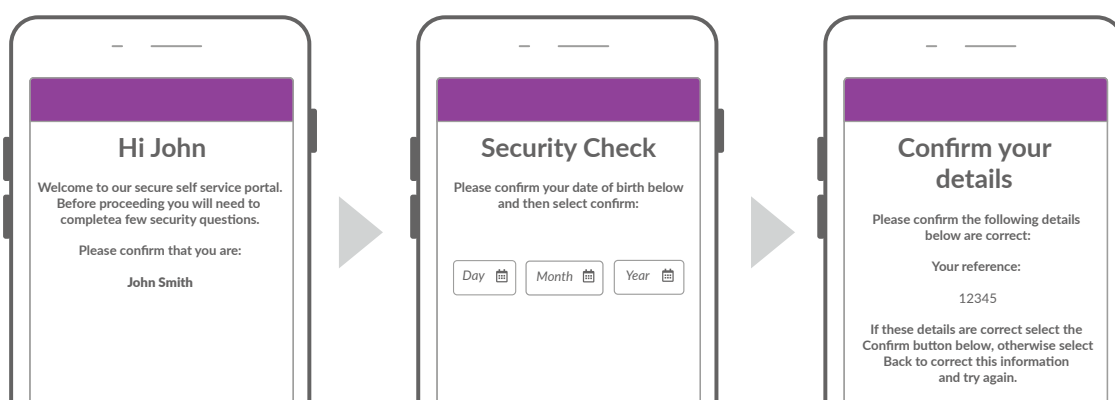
Hi John

Welcome to our secure self service portal. Before proceeding you will need to completea few security questions.

Please confirm that you are:

John Smith

Security Check

Please confirm your date of birth below and then select confirm:

Day

Month

Year

Confirm your details

Please confirm the following details below are correct:

Your reference:

12345

If these details are correct select the Confirm button below, otherwise select Back to correct this information and try again.